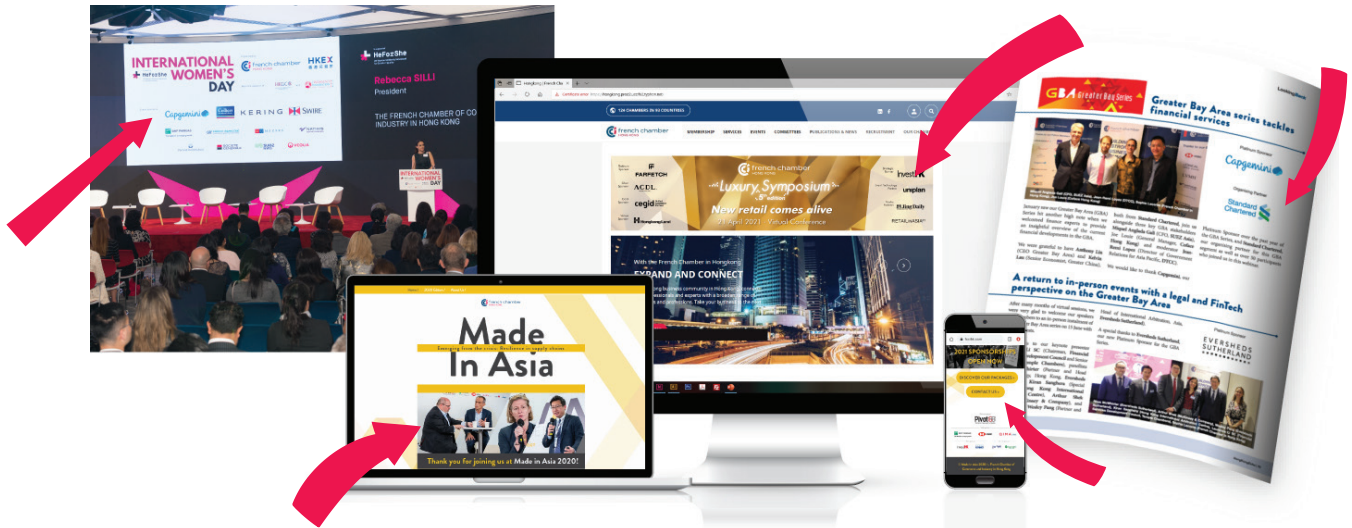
INTERNATIONAL WOMEN'S DAY

HeForShe

french chamber

HKEX

Capgemini

KERING

SWIRE

Rebecca SILLI

President

THE FRENCH CHAMBER OF CO INDUSTRY IN HONG KONG

INTERNATIONAL WOMEN'S DAY

french chamber

MEMBERSHIP SERVICES EVENTS COMMITTEES PUBLICATIONS & NEWS RECRUITMENT

FARFETCH

ACDL

cegid

Luxury Symposium

New retail comes alive

21 April 2021 Virtual Conference

InvestHK

unplan

RETAILASIA

With the French Chamber in Hong Kong

EXPAND AND CONNECT

french chamber

Made In Asia

Emerging from the crisis: Resilience in supply chains

Thank you for joining us at Made in Asia 2020!

2021 SPONSORSHIPS OPEN NOW

DISCOVER OUR PACKAGES

CONTACT US

PivotEd

GBA Greater Bay Series

Greater Bay Area series tackles financial services

Capgemini

Standard Chartered

A return to in-person events with a legal and FinTech perspective on the Greater Bay Area

EVERSHEDS SUTHERLAND